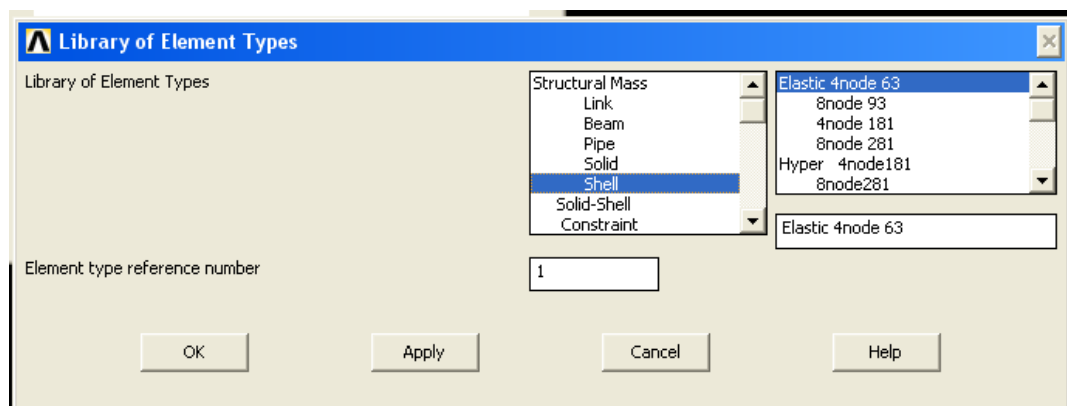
Library of Element Types

Library of Element Types

Structural Mass
Link
Beam
Pipe
Solid
Shell
Solid-Shell
Constraint

Elastic 4node 63
8node 93
4node 181
8node 281
Hyper 4node181
8node281

Elastic 4node 63

Element type reference number

1

OK

Apply

Cancel

Help